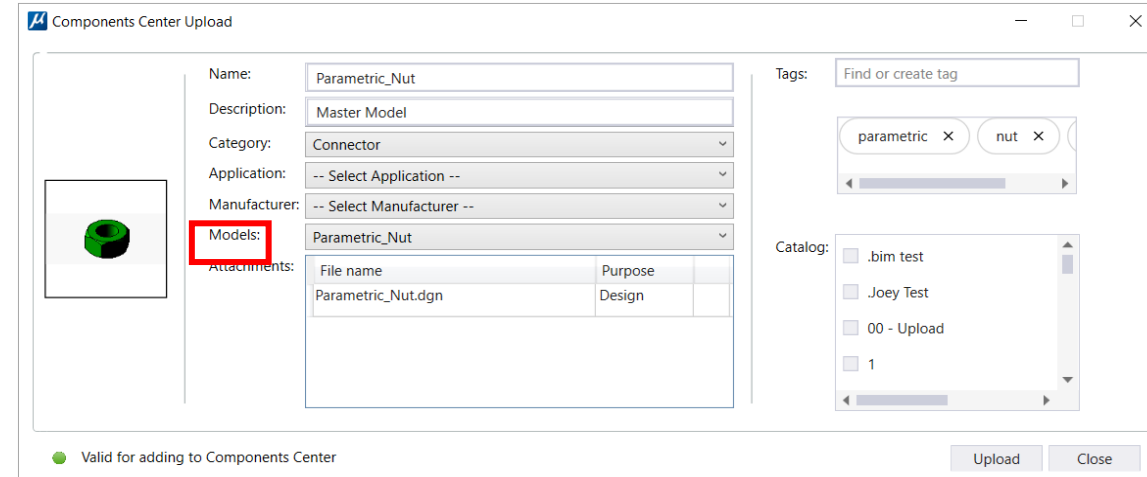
Components Center Upload

Name: Parametric_Nut

Description: Master Model

Category: Connector

Application: -- Select Application --

Manufacturer: -- Select Manufacturer --

Models: Parametric_Nut

Attachments:

| File name | Purpose |
|---|---|
| Parametric_Nut.dgn | Design |

Tags: Find or create tag

parametric ✕ nut ✕

Catalog:

.bim test

.Joey Test

00 - Upload

1

Valid for adding to Components Center

Upload

Close